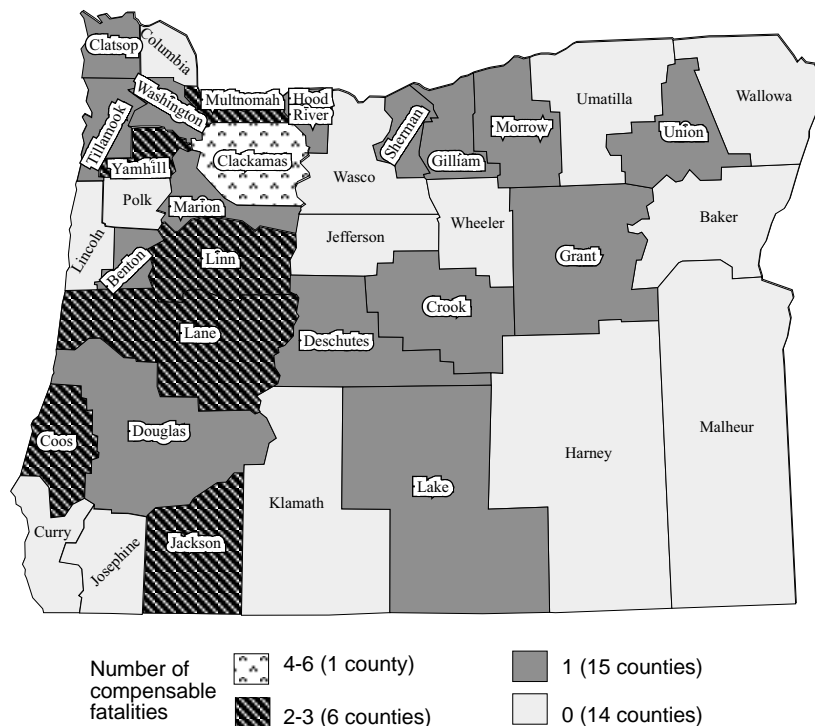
Clatsop
Columbia
Washington
Multnomah
Hood River
Tillamook
Yamhill
Clackamas
Sherman
Morrow
Umatilla
Wallowa
Union
Gilliam
Wasco
Polk
Marion
Lincoln
Benton
Linn
Jefferson
Wheeler
Grant
Baker
Crook
Lane
Deschutes
Coos
Douglas
Harney
Malheur
Lake
Klamath
Curry
Josephine
Jackson

Number of compensable fatalities

4-6 (1 county)
2-3 (6 counties)
1 (15 counties)
0 (14 counties)